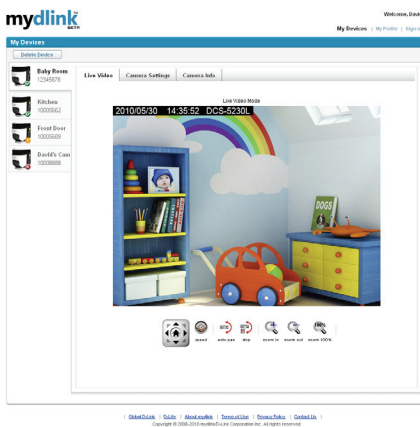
mydlink BETA

Welcome, Dave

My Devices | My Profile | Sign o

My Devices

Delete Device

Baby Room
12345678

Kitchen
10000662

Front Door
10000609

David's Cam
10008888

Live Video | Camera Settings | Camera Info

Live Video Mode

2010/05/30 14:35:52 DCS-5230L

DOGS

speed | auto pan | stop | zoom in | zoom out | zoom 100%

| Global D-Link | D-Life | About mydlink | Terms of Use | Privacy Policy | Contact Us |
Copyright © 2008-2010 mydlink/D-Link Corporation Inc. All rights reserved.